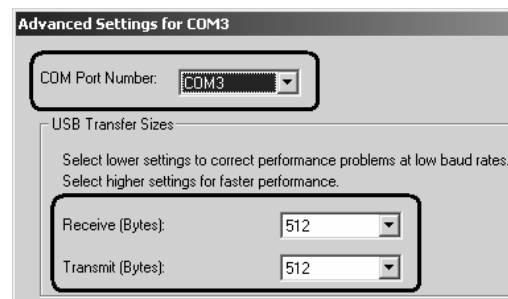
Advanced Settings for COM3

COM Port Number: COM3

USB Transfer Sizes

Select lower settings to correct performance problems at low baud rates.
Select higher settings for faster performance.

Receive (Bytes): 512

Transmit (Bytes): 512